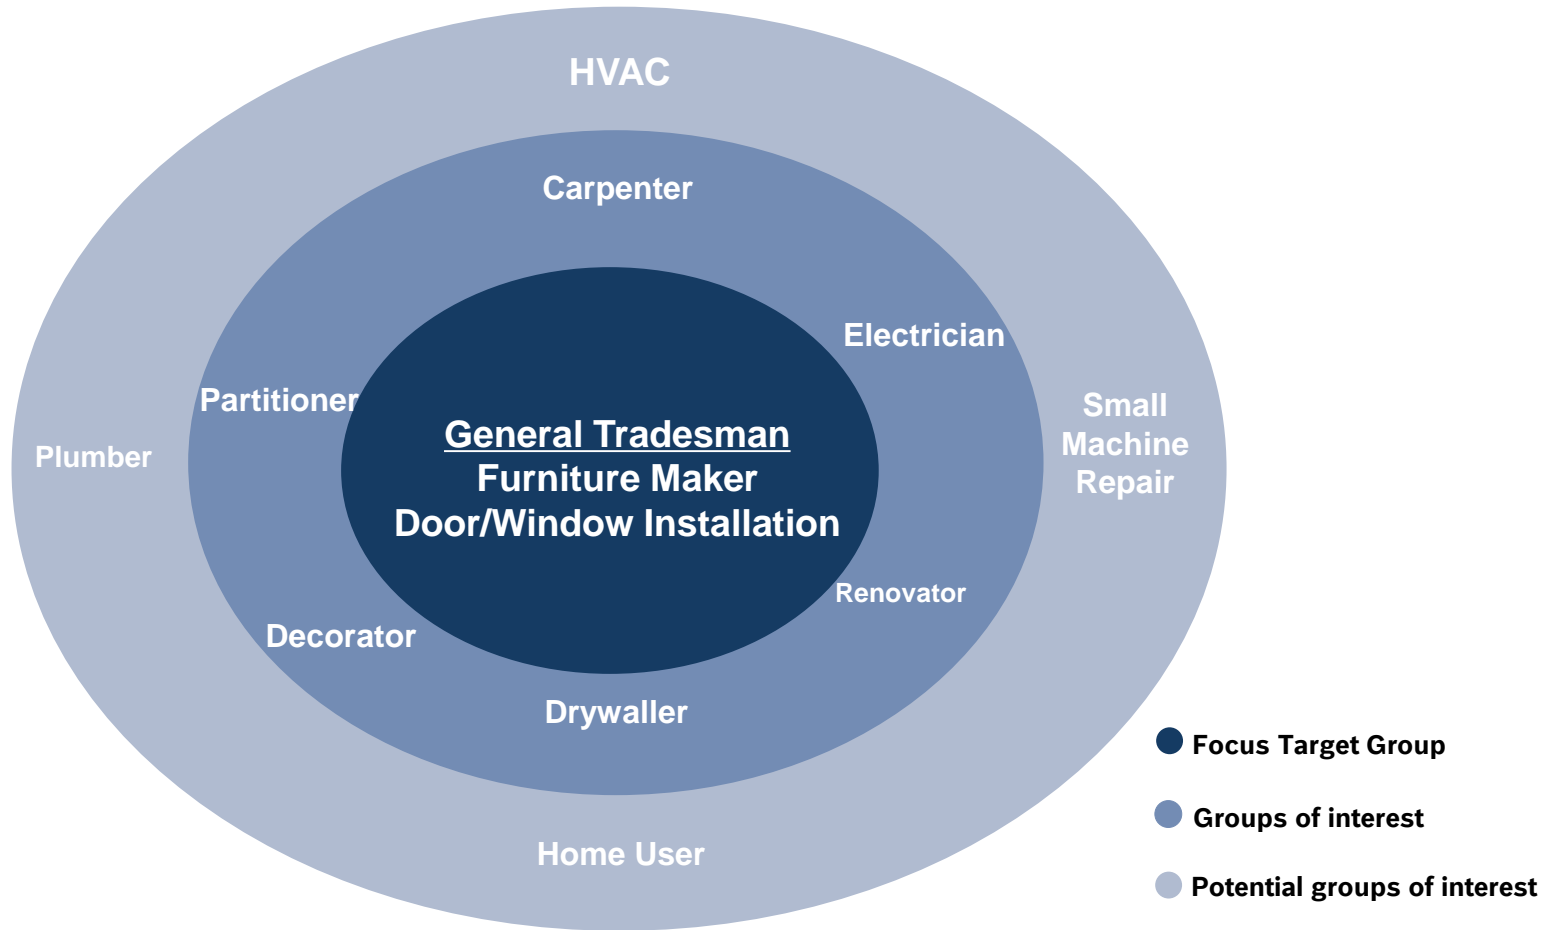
HVAC

Carpenter

Electrician

Partitioner

Plumber

General Tradesman
Furniture Maker
Door/Window Installation

Small Machine Repair

Renovator

Decorator

Drywaller

Home User

Focus Target Group

Groups of interest

Potential groups of interest